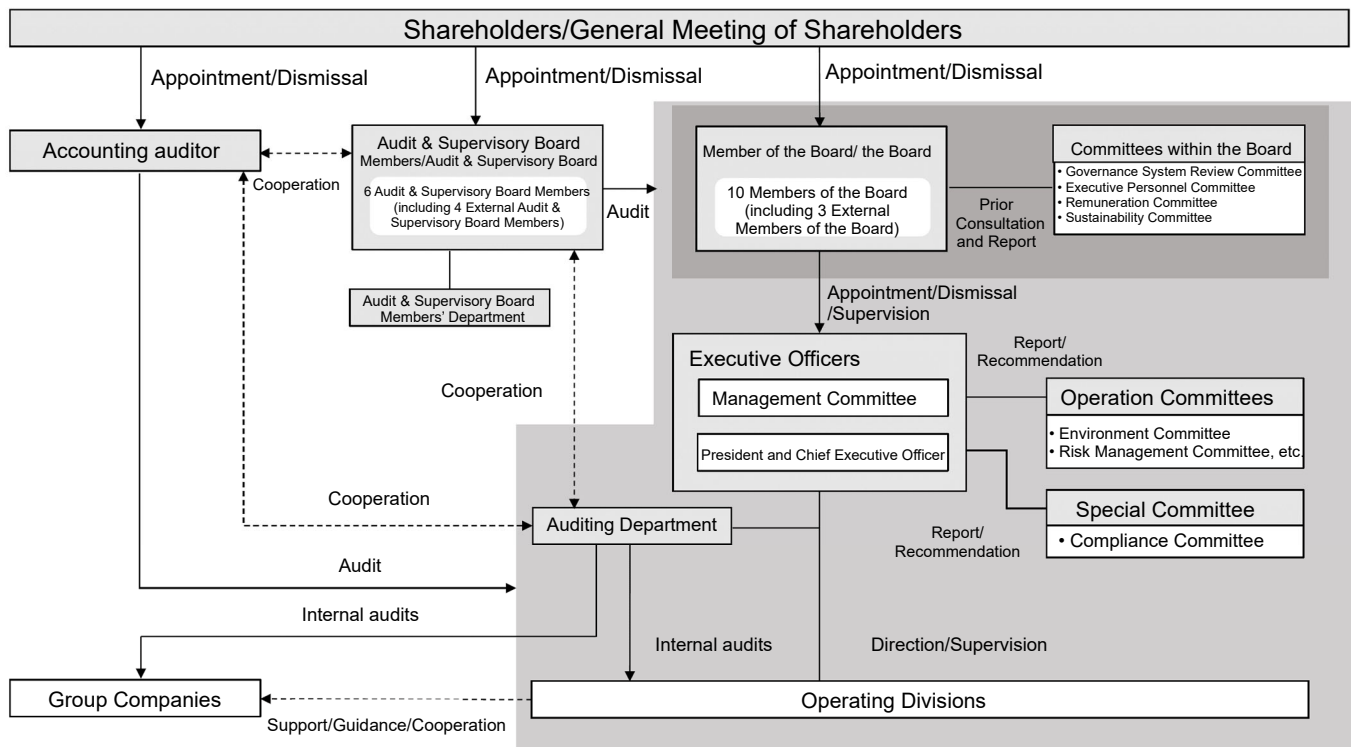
Shareholders/General Meeting of Shareholders

Appointment/Dismissal

Appointment/Dismissal

Appointment/Dismissal

Accounting auditor

Cooperation

Audit & Supervisory Board Members/Audit & Supervisory Board

6 Audit & Supervisory Board Members (including 4 External Audit & Supervisory Board Members)

Audit

Member of the Board/ the Board

10 Members of the Board (including 3 External Members of the Board)

Prior Consultation and Report

Committees within the Board
• Governance System Review Committee
• Executive Personnel Committee
• Remuneration Committee
• Sustainability Committee

Audit & Supervisory Board Members' Department

Appointment/Dismissal /Supervision

Report/ Recommendation

Executive Officers

Management Committee

President and Chief Executive Officer

Cooperation

Operation Committees
• Environment Committee
• Risk Management Committee, etc.

Special Committee
• Compliance Committee

Cooperation

Auditing Department

Report/ Recommendation

Audit

Internal audits

Internal audits

Direction/Supervision

Group Companies

Operating Divisions

Support/Guidance/Cooperation